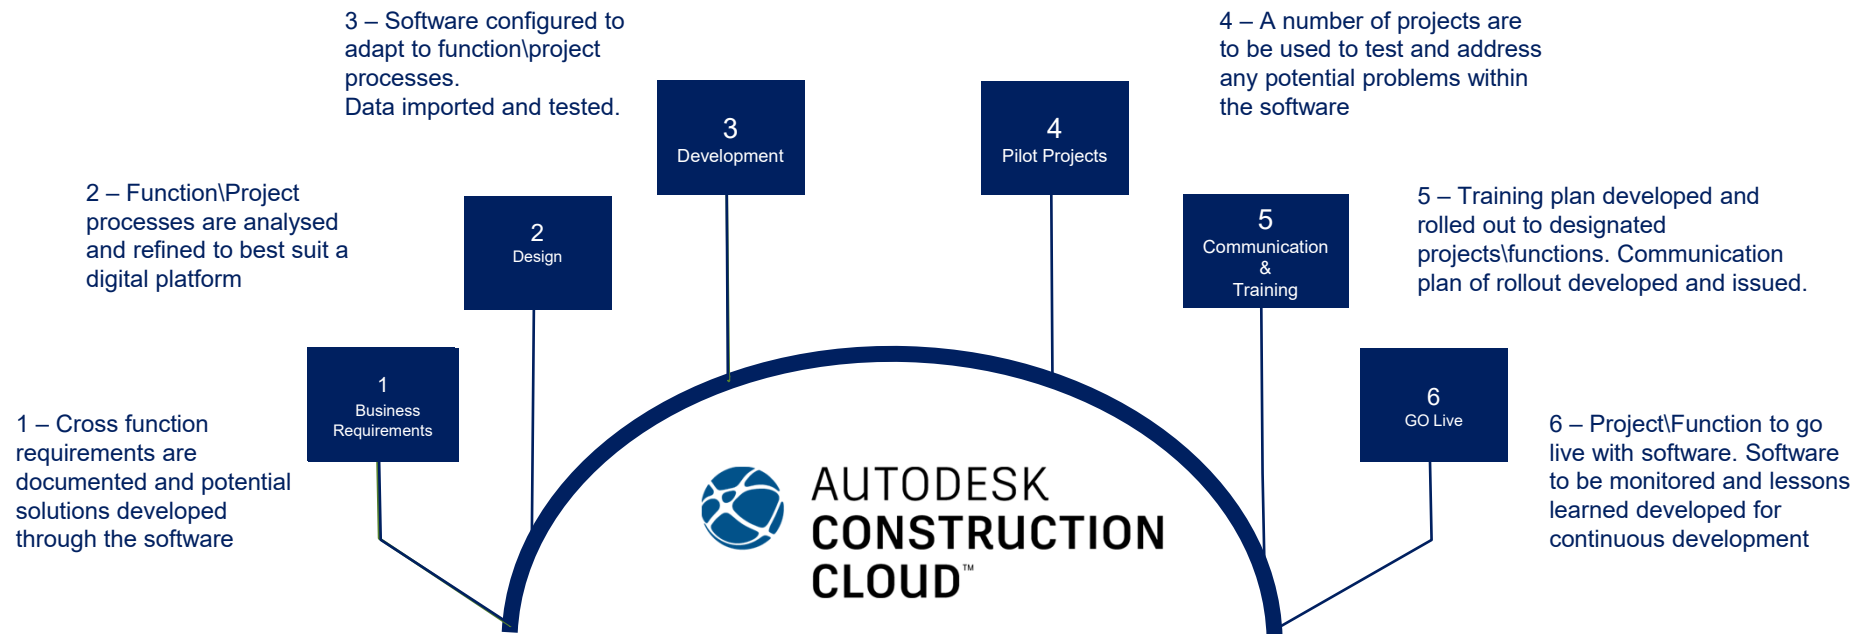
3 – Software configured to adapt to function\project processes.
Data imported and tested.

4 – A number of projects are to be used to test and address any potential problems within the software

3
Development

4
Pilot Projects

2 – Function\Project processes are analysed and refined to best suit a digital platform

2
Design

5
Communication
&
Training

5 – Training plan developed and rolled out to designated projects\functions. Communication plan of rollout developed and issued.

1
Business
Requirements

6
GO Live

1 – Cross function requirements are documented and potential solutions developed through the software

AUTODESK
CONSTRUCTION
CLOUD™

6 – Project\Function to go live with software. Software to be monitored and lessons learned developed for continuous development